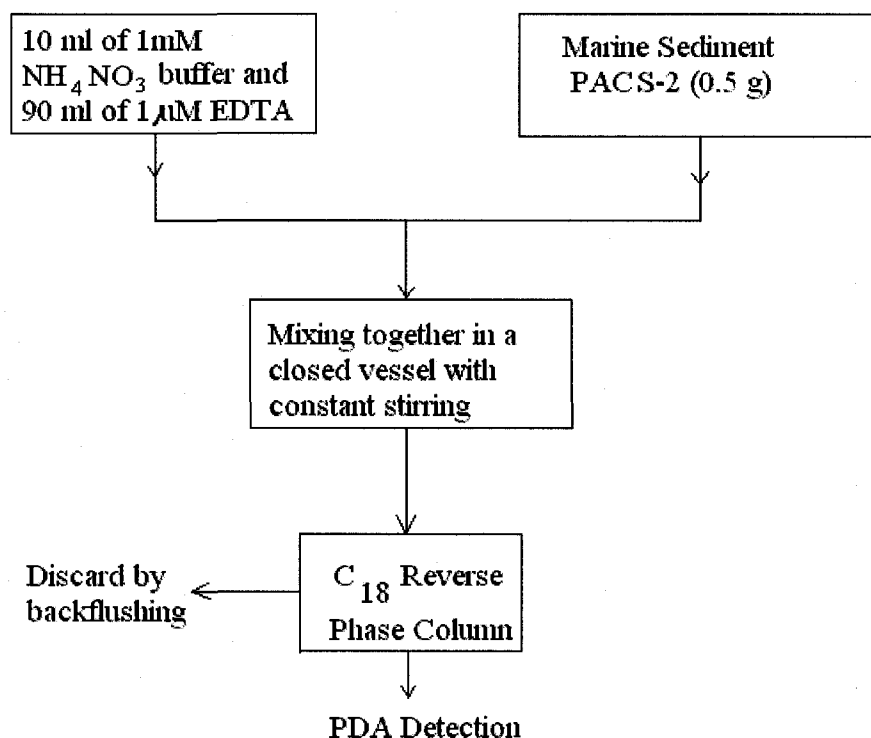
10 ml of 1mM $NH_4NO_3$ buffer and 90 ml of 1 $\mu$M EDTA

Marine Sediment PACS-2 (0.5 g)

Mixing together in a closed vessel with constant stirring

Discard by backflushing

$C_{18}$ Reverse Phase Column

PDA Detection